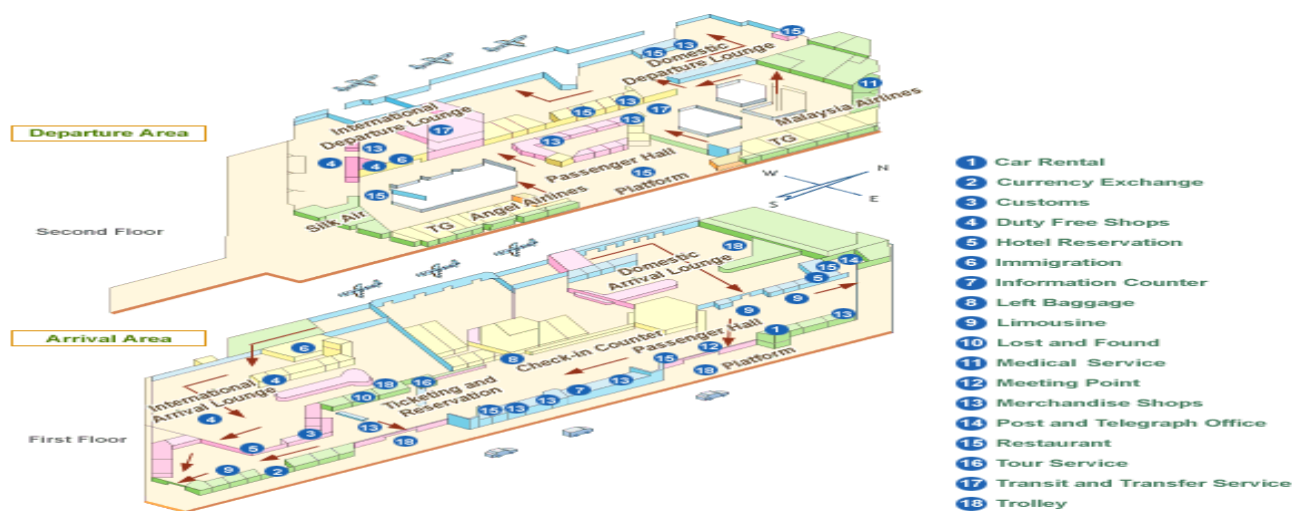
Departure Area

Second Floor

International Departure Lounge

Domestic Departure Lounge

Malaysia Airlines

TG

Passenger Hall

Platform

Silk Air

TG

Angel Airlines

W N S E

15 13 15 13 15 17 13 13 17 11 13 4 6 4 15 15

Arrival Area

First Floor

Domestic Arrival Lounge

International Arrival Lounge

Check-in Counter

Passenger Hall

Platform

Ticketing and Reservation

18 9 15 14 5 9 13 1 6 12 8 15 18 4 18 16 13 7 10 13 4 5 3 13 18 15 13 9 2

1 Car Rental
2 Currency Exchange
3 Customs
4 Duty Free Shops
5 Hotel Reservation
6 Immigration
7 Information Counter
8 Left Baggage
9 Limousine
10 Lost and Found
11 Medical Service
12 Meeting Point
13 Merchandise Shops
14 Post and Telegraph Office
15 Restaurant
16 Tour Service
17 Transit and Transfer Service
18 Trolley